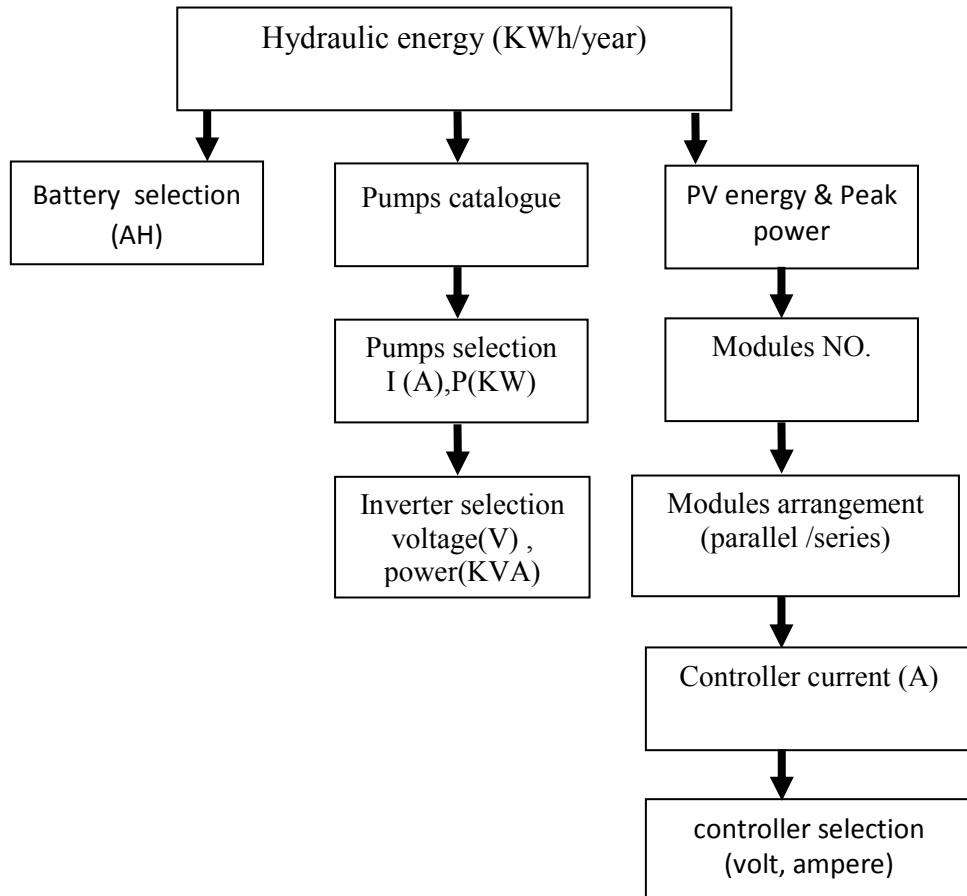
Hydraulic energy (KWh/year)

Battery selection (AH)

Pumps catalogue

Pumps selection I (A),P(KW)

Inverter selection voltage(V) , power(KVA)

PV energy & Peak power

Modules NO.

Modules arrangement (parallel /series)

Controller current (A)

controller selection (volt, ampere)